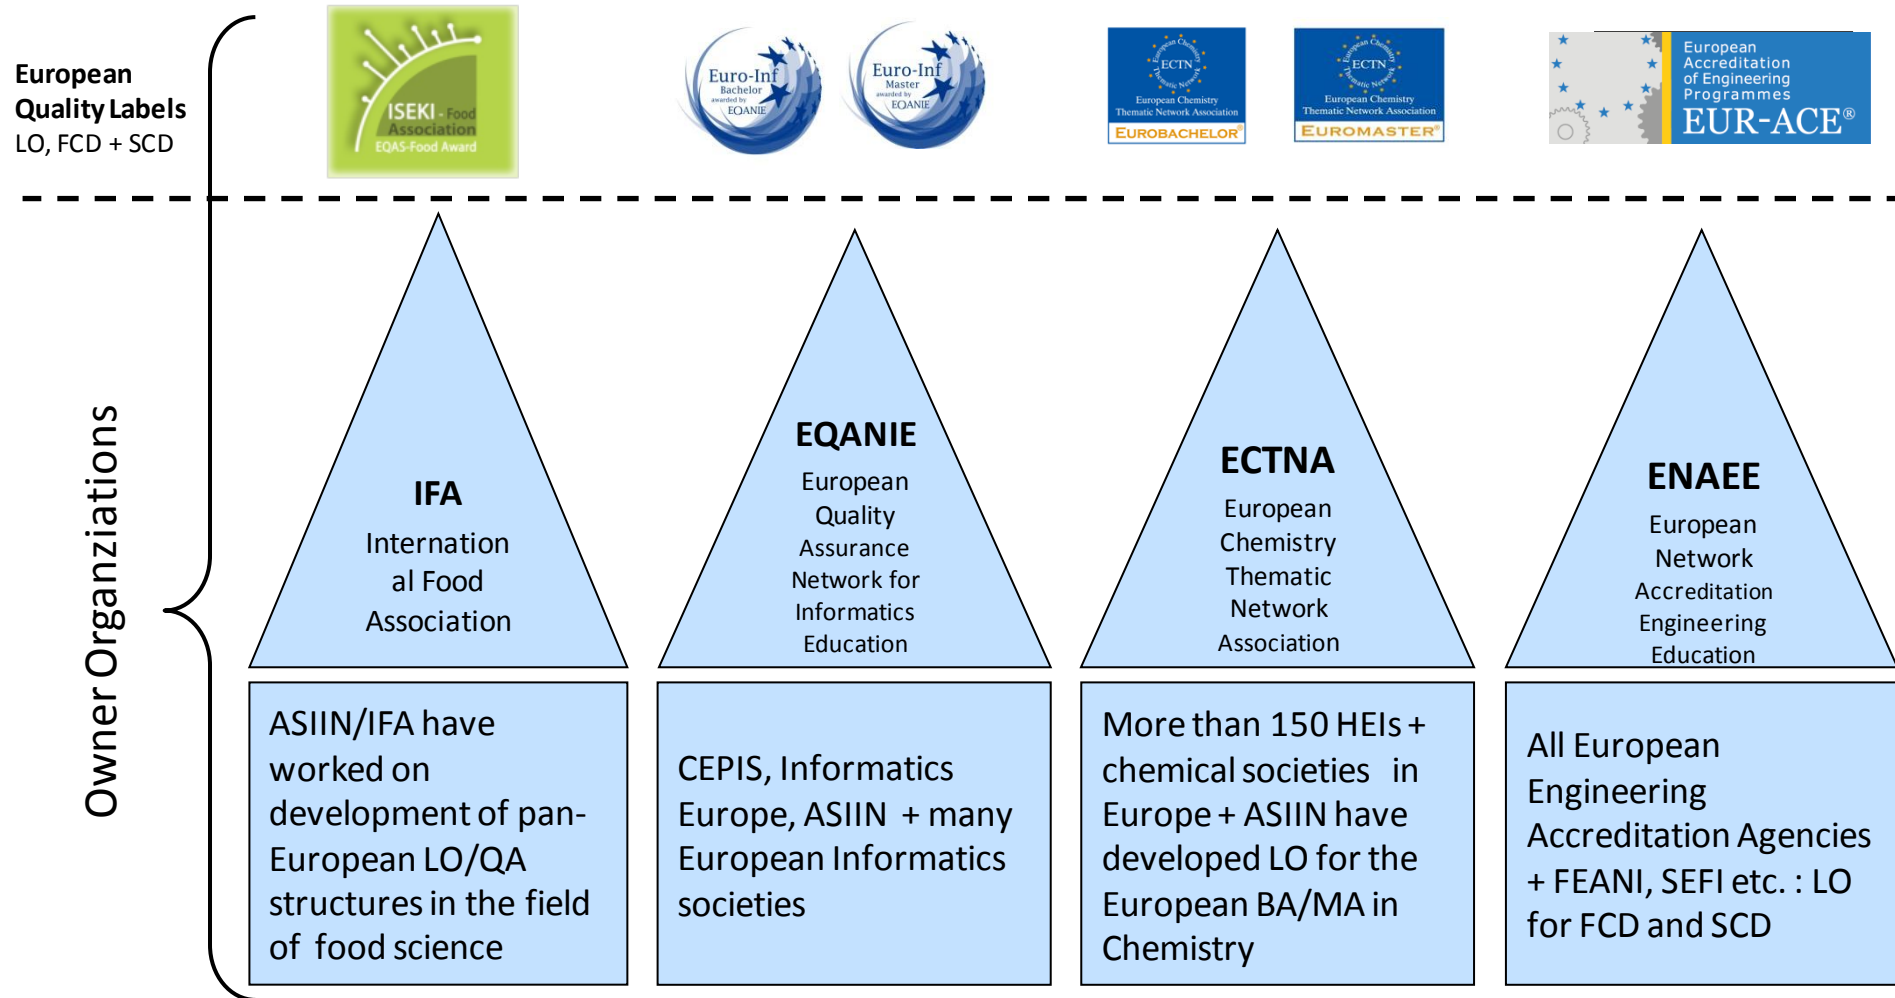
European Quality Labels
LO, FCD + SCD

ISEKI - Food Association
EQAS-Food Award

Euro-Inf
Bachelor
awarded by
EQANIE

Euro-Inf
Master
awarded by
EQANIE

ECTN
European Chemistry Thematic Network
European Chemistry Thematic Network Association
EUROBACHELOR®

ECTN
European Chemistry Thematic Network
European Chemistry Thematic Network Association
EUROMASTER®

European Accreditation of Engineering Programmes
EUR-ACE®

Owner Organziations

IFA
International Food Association

EQANIE
European Quality Assurance Network for Informatics Education

ECTNA
European Chemistry Thematic Network Association

ENAEE
European Network Accreditation Engineering Education

ASIIN/IFA have worked on development of pan-European LO/QA structures in the field of food science

CEPIS, Informatics Europe, ASIIN + many European Informatics societies

More than 150 HEIs + chemical societies in Europe + ASIIN have developed LO for the European BA/MA in Chemistry

All European Engineering Accreditation Agencies + FEANI, SEFI etc. : LO for FCD and SCD